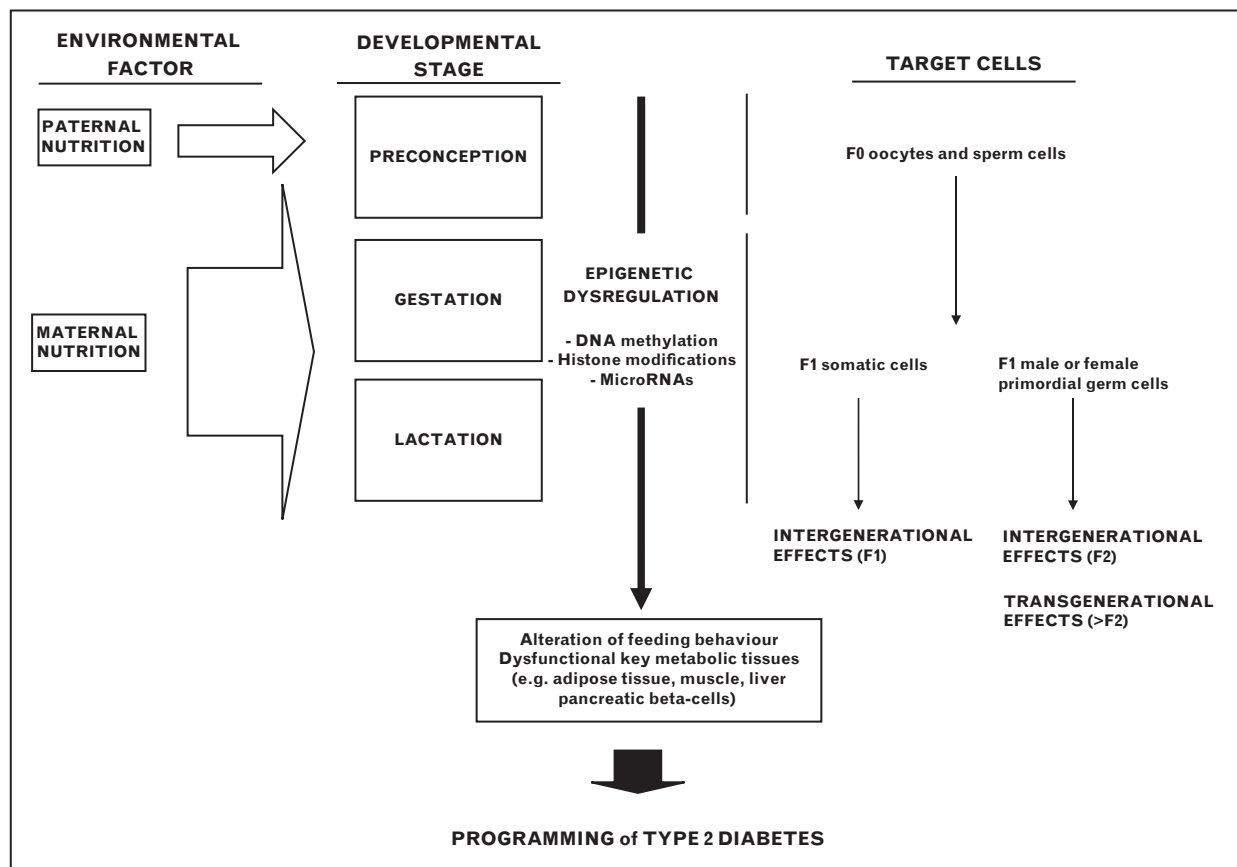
ENVIRONMENTAL FACTOR

DEVELOPMENTAL STAGE

TARGET CELLS

PATERNAL NUTRITION

PRECONCEPTION

F0 oocytes and sperm cells

GESTATION

EPIGENETIC DYSREGULATION

- DNA methylation
- Histone modifications
- MicroRNAs

MATERNAL NUTRITION

F1 somatic cells

F1 male or female primordial germ cells

LACTATION

INTERGENERATIONAL EFFECTS (F1)

INTERGENERATIONAL EFFECTS (F2)

TRANSGENERATIONAL EFFECTS (>F2)

Alteration of feeding behaviour
Dysfunctional key metabolic tissues (e.g. adipose tissue, muscle, liver pancreatic beta-cells)

PROGRAMMING of TYPE 2 DIABETES